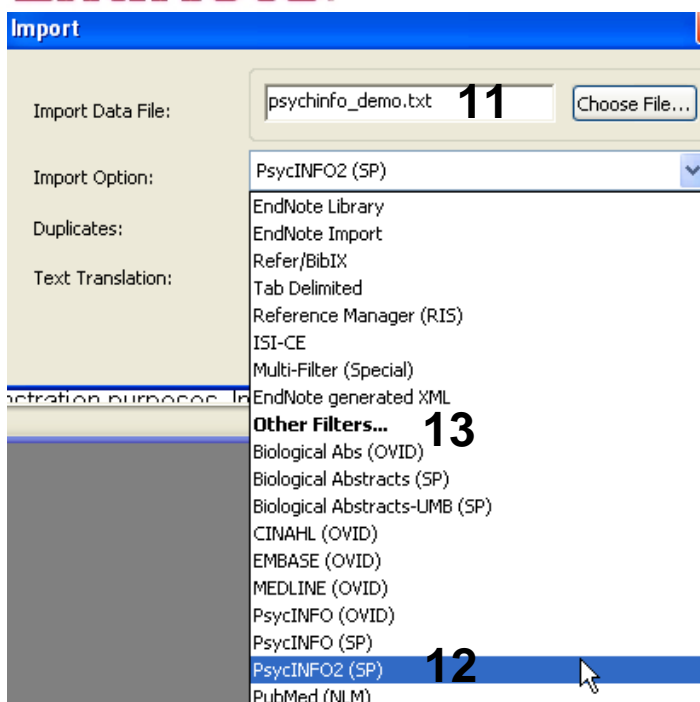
Import

Import Data File: psychinfo_demo.txt 11 Choose File...

Import Option: PsycINFO2 (SP)

Duplicates:

Text Translation:

EndNote Library
EndNote Import
Refer/BibIX
Tab Delimited
Reference Manager (RIS)
ISI-CE
Multi-Filter (Special)
EndNote generated XML
Other Filters... 13
Biological Abs (OVID)
Biological Abstracts (SP)
Biological Abstracts-UMB (SP)
CINAHL (OVID)
EMBASE (OVID)
MEDLINE (OVID)
PsycINFO (OVID)
PsycINFO (SP)
PsycINFO2 (SP) 12
PubMed (NLM)

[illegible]stration purposes. In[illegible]